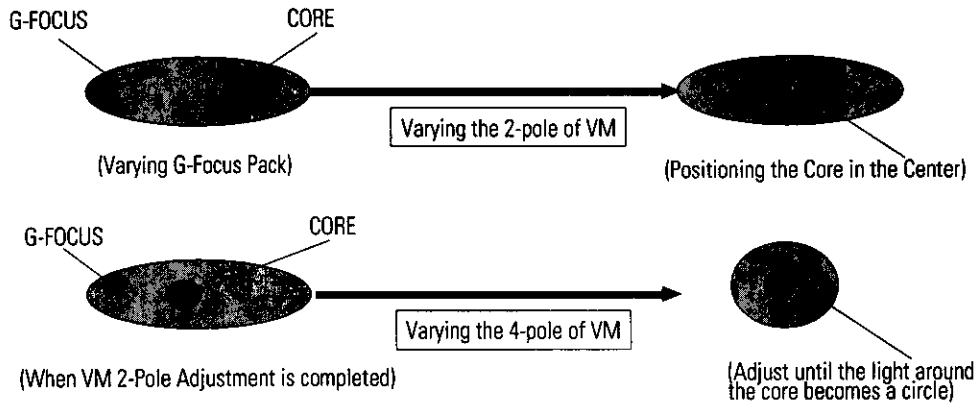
G-FOCUS

CORE

Varying the 2-pole of VM

(Varying G-Focus Pack)

(Positioning the Core in the Center)

G-FOCUS

CORE

Varying the 4-pole of VM

(When VM 2-Pole Adjustment is completed)

(Adjust until the light around the core becomes a circle)